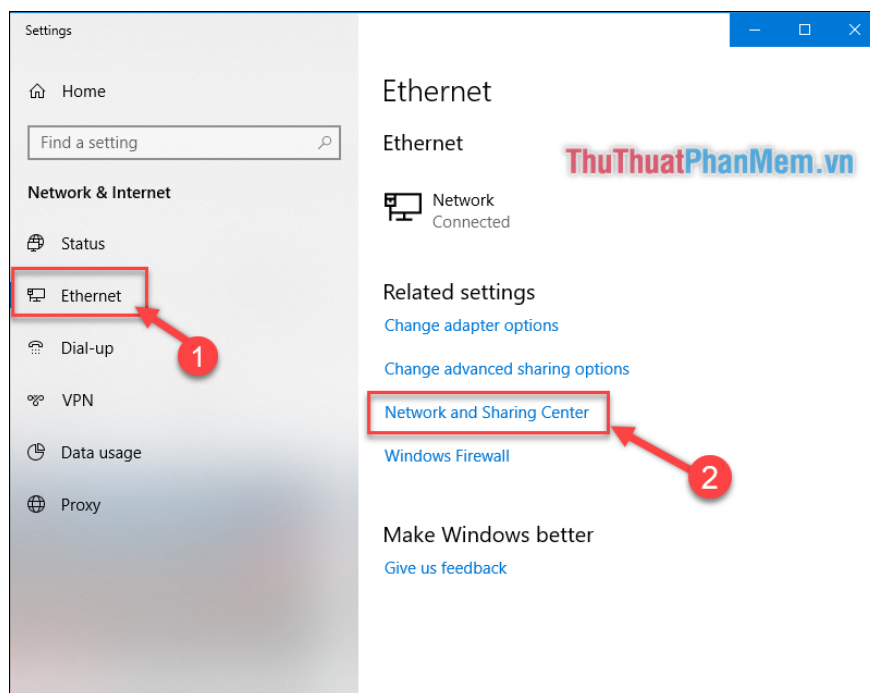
Settings

Home

Find a setting

Network & Internet

Status

Ethernet

Dial-up

VPN

Data usage

Proxy

1

Ethernet

Ethernet

ThuThuatPhanMem.vn

Network
Connected

Related settings

Change adapter options

Change advanced sharing options

Network and Sharing Center

Windows Firewall

2

Make Windows better

Give us feedback